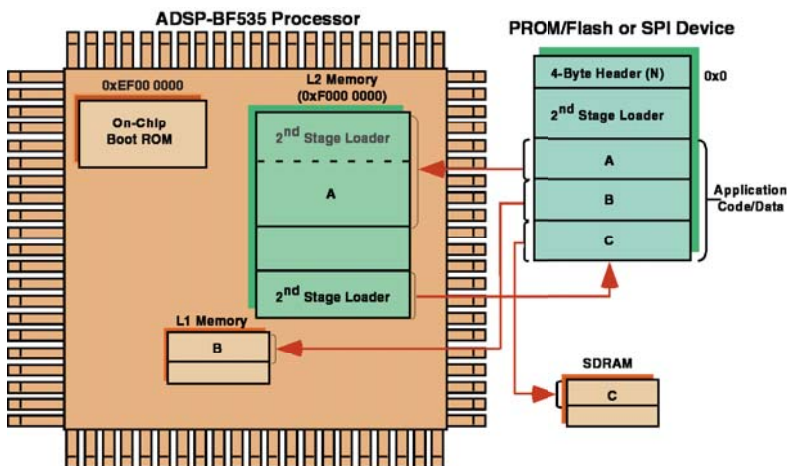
ADSP-BF535 Processor

0xEF00 0000

On-Chip Boot ROM

L2 Memory (0xF000 0000)

2$^{nd}$ Stage Loader

A

2$^{nd}$ Stage Loader

L1 Memory

B

PROM/Flash or SPI Device

4-Byte Header (N)

0x0

2$^{nd}$ Stage Loader

A

B

C

Application Code/Data

SDRAM

C